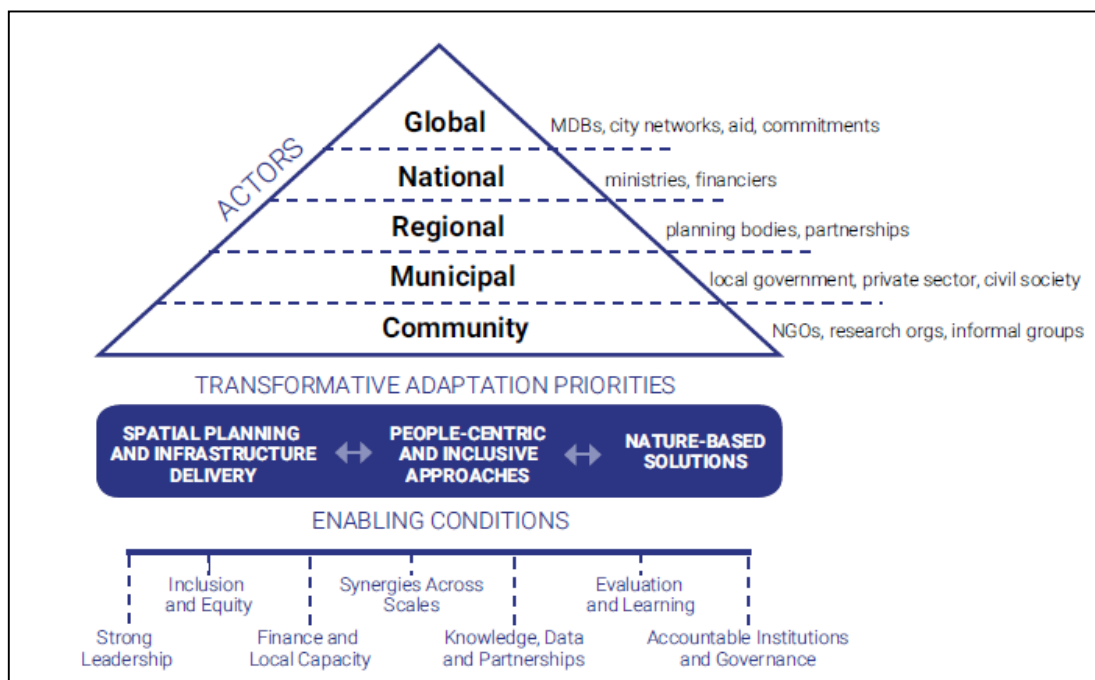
ACTORS

Global
MDBs, city networks, aid, commitments

National
ministries, financiers

Regional
planning bodies, partnerships

Municipal
local government, private sector, civil society

Community
NGOs, research orgs, informal groups

TRANSFORMATIVE ADAPTATION PRIORITIES

SPATIAL PLANNING AND INFRASTRUCTURE DELIVERY

PEOPLE-CENTRIC AND INCLUSIVE APPROACHES

NATURE-BASED SOLUTIONS

ENABLING CONDITIONS

Inclusion and Equity

Synergies Across Scales

Evaluation and Learning

Strong Leadership

Finance and Local Capacity

Knowledge, Data and Partnerships

Accountable Institutions and Governance